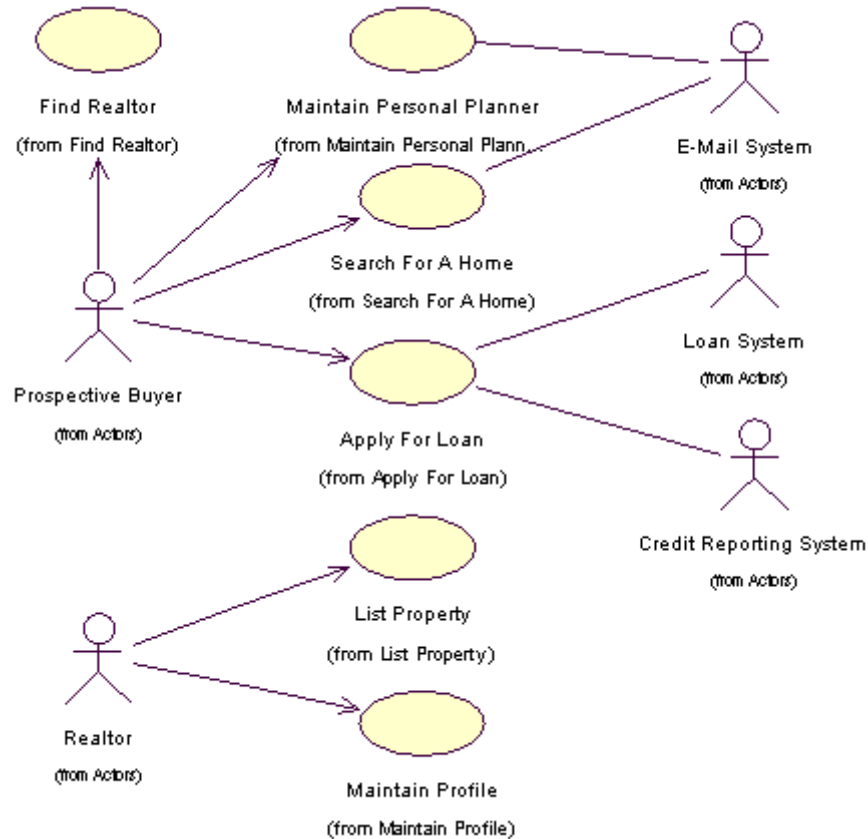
Find Realtor
(from Find Realtor)

Maintain Personal Planner
(from Maintain Personal Plann...

E-Mail System
(from Actors)

Search For A Home
(from Search For A Home)

Prospective Buyer
(from Actors)

Loan System
(from Actors)

Apply For Loan
(from Apply For Loan)

Credit Reporting System
(from Actors)

List Property
(from List Property)

Realtor
(from Actors)

Maintain Profile
(from Maintain Profile)